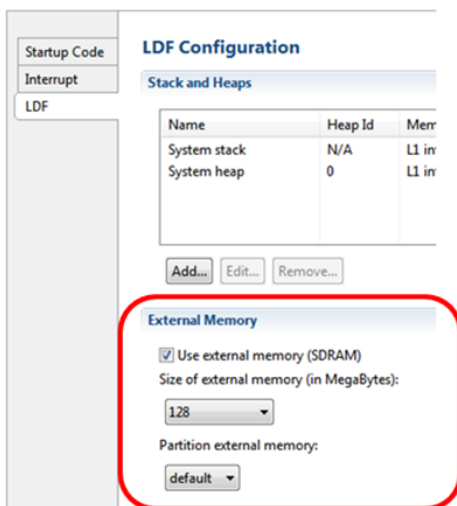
Startup Code
Interrupt
LDF

LDF Configuration

Stack and Heaps

| Name | Heap Id | Mem |
|---|---|---|
| System stack | N/A | L1 in |
| System heap | 0 | L1 in |

Add... Edit... Remove...

External Memory

Use external memory (SDRAM)

Size of external memory (in MegaBytes):

128

Partition external memory:

default